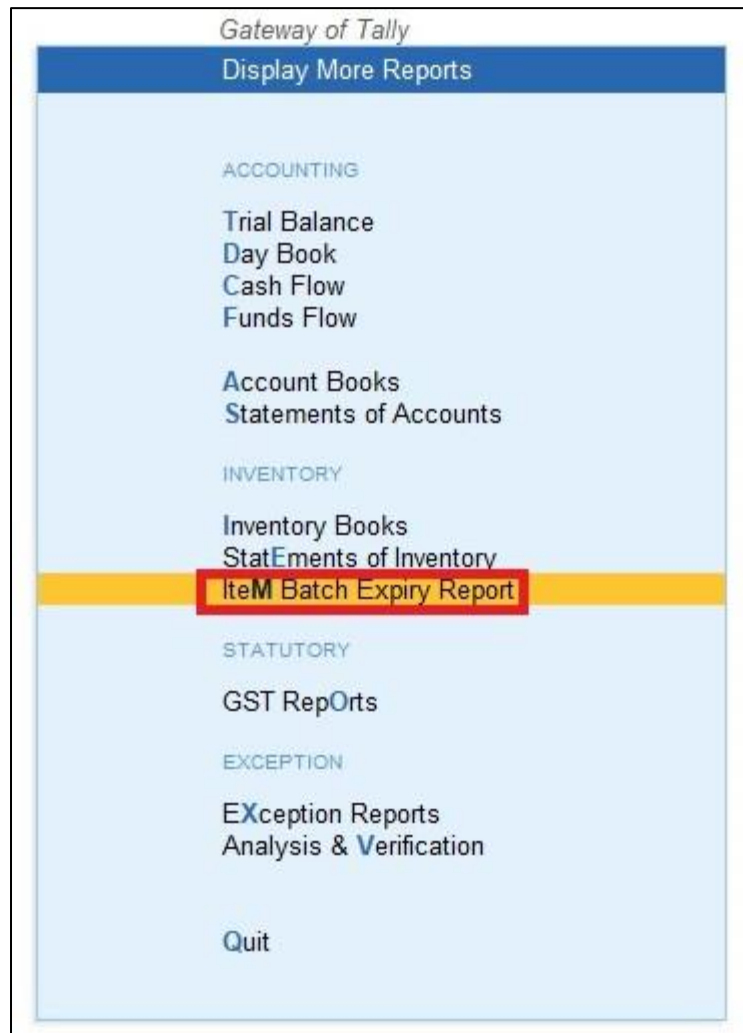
Gateway of Tally

Display More Reports

ACCOUNTING

Trial Balance
Day Book
Cash Flow
Funds Flow

Account Books
Statements of Accounts

INVENTORY

Inventory Books
StatEments of Inventory
IteM Batch Expiry Report

STATUTORY

GST RepOrts

EXCEPTION

EXception Reports
Analysis & Verification

Quit